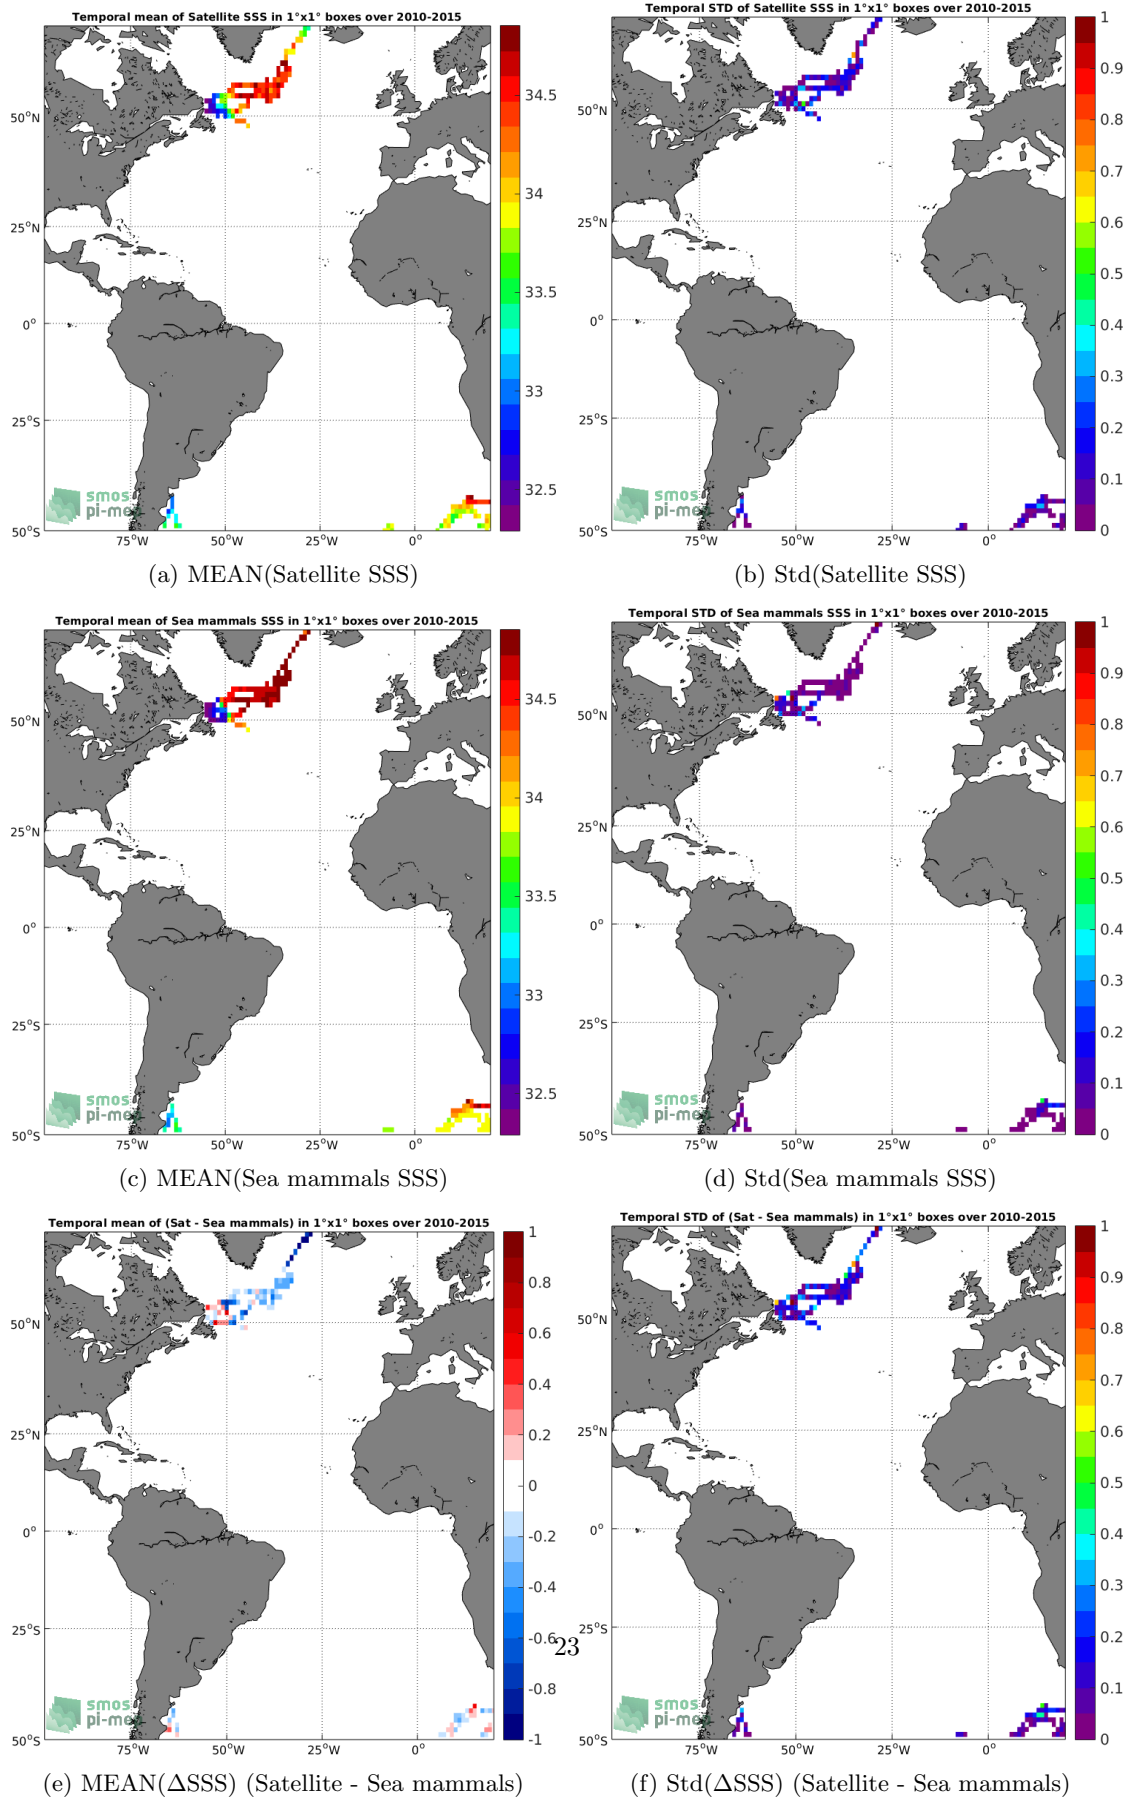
Temporal mean of Satellite SSS in 1°x1° boxes over 2010-2015

34.5
34
33.5
33
32.5

50°N
25°N
0°
25°S
50°S
75°W 50°W 25°W 0°

smos pi-me

(a) MEAN(Satellite SSS)

Temporal STD of Satellite SSS in 1°x1° boxes over 2010-2015

1
0.9
0.8
0.7
0.6
0.5
0.4
0.3
0.2
0.1
0

50°N
25°N
0°
25°S
50°S
75°W 50°W 25°W 0°

smos pi-me

(b) Std(Satellite SSS)

Temporal mean of Sea mammals SSS in 1°x1° boxes over 2010-2015

34.5
34
33.5
33
32.5

50°N
25°N
0°
25°S
50°S
75°W 50°W 25°W 0°

smos pi-me

(c) MEAN(Sea mammals SSS)

Temporal STD of Sea mammals SSS in 1°x1° boxes over 2010-2015

1
0.9
0.8
0.7
0.6
0.5
0.4
0.3
0.2
0.1
0

50°N
25°N
0°
25°S
50°S
75°W 50°W 25°W 0°

smos pi-me

(d) Std(Sea mammals SSS)

Temporal mean of (Sat - Sea mammals) in 1°x1° boxes over 2010-2015

1
0.8
0.6
0.4
0.2
0
-0.2
-0.4
-0.6
-0.8
-1

50°N
25°N
0°
25°S
50°S
75°W 50°W 25°W 0°

smos pi-me

23

(e) MEAN(ΔSSS) (Satellite - Sea mammals)

Temporal STD of (Sat - Sea mammals) in 1°x1° boxes over 2010-2015

1
0.9
0.8
0.7
0.6
0.5
0.4
0.3
0.2
0.1
0

50°N
25°N
0°
25°S
50°S
75°W 50°W 25°W 0°

smos pi-me

(f) Std(ΔSSS) (Satellite - Sea mammals)